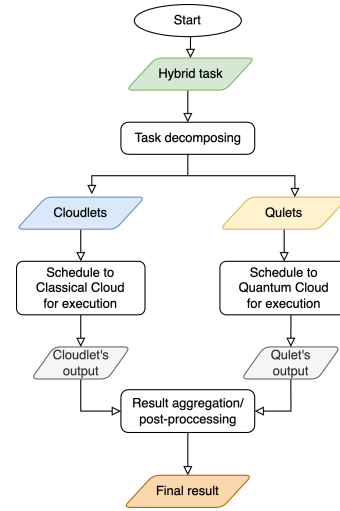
Start

Hybrid task

Task decomposing

Cloudlets

Qulets

Schedule to Classical Cloud for execution

Schedule to Quantum Cloud for execution

Cloudlet's output

Qulet's output

Result aggregation/ post-proccessing

Final result